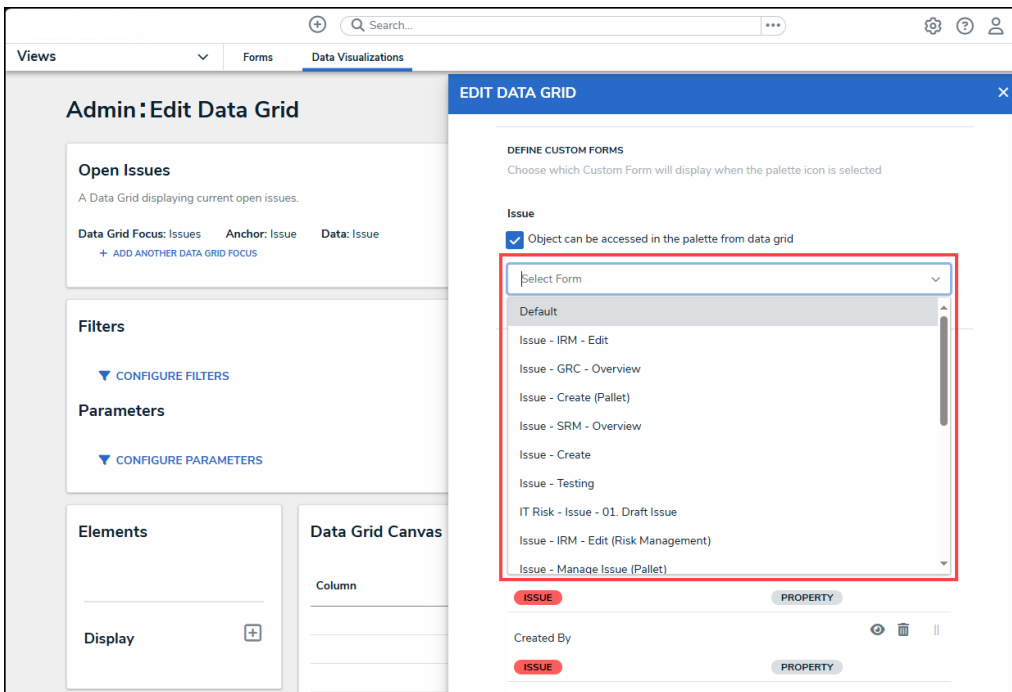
Search...

Views

Forms

Data Visualizations

Admin: Edit Data Grid

Open Issues

A Data Grid displaying current open issues.

Data Grid Focus: Issues Anchor: Issue Data: Issue

+ ADD ANOTHER DATA GRID FOCUS

Filters

CONFIGURE FILTERS

Parameters

CONFIGURE PARAMETERS

Elements

Display

Data Grid Canvas

Column

EDIT DATA GRID

DEFINE CUSTOM FORMS

Choose which Custom Form will display when the palette icon is selected

Issue

Object can be accessed in the palette from data grid

Select Form

Default

Issue - IRM - Edit

Issue - GRC - Overview

Issue - Create (Pallet)

Issue - SRM - Overview

Issue - Create

Issue - Testing

IT Risk - Issue - 01. Draft Issue

Issue - IRM - Edit (Risk Management)

Issue - Manage Issue (Pallet)

ISSUE

PROPERTY

Created By

ISSUE

PROPERTY